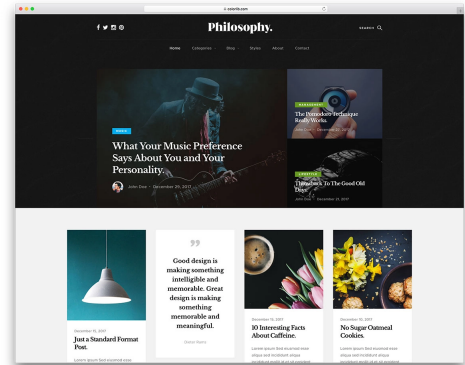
colorlib.com

Philosophy.

SEARCH

Home Categories Blog Styles About Contact

MUSIC

What Your Music Preference Says About You and Your Personality.

John Doe · December 29, 2017

MANAGEMENT

The Pomodoro Technique Really Works.

John Doe · December 28, 2017

LIFESTYLE

Throwback To The Good Old Days.

John Doe · December 27, 2017

December 15, 2017

Just a Standard Format Post.

Lorem ipsum Sed eiusmod esse

Good design is making something intelligible and memorable. Great design is making something memorable and meaningful.

Dieter Rams

December 15, 2017

10 Interesting Facts About Caffeine.

Lorem ipsum Sed eiusmod esse aliqua sed incididunt aliqua

December 10, 2017

No Sugar Oatmeal Cookies.

Lorem ipsum Sed eiusmod esse aliqua sed incididunt aliqua